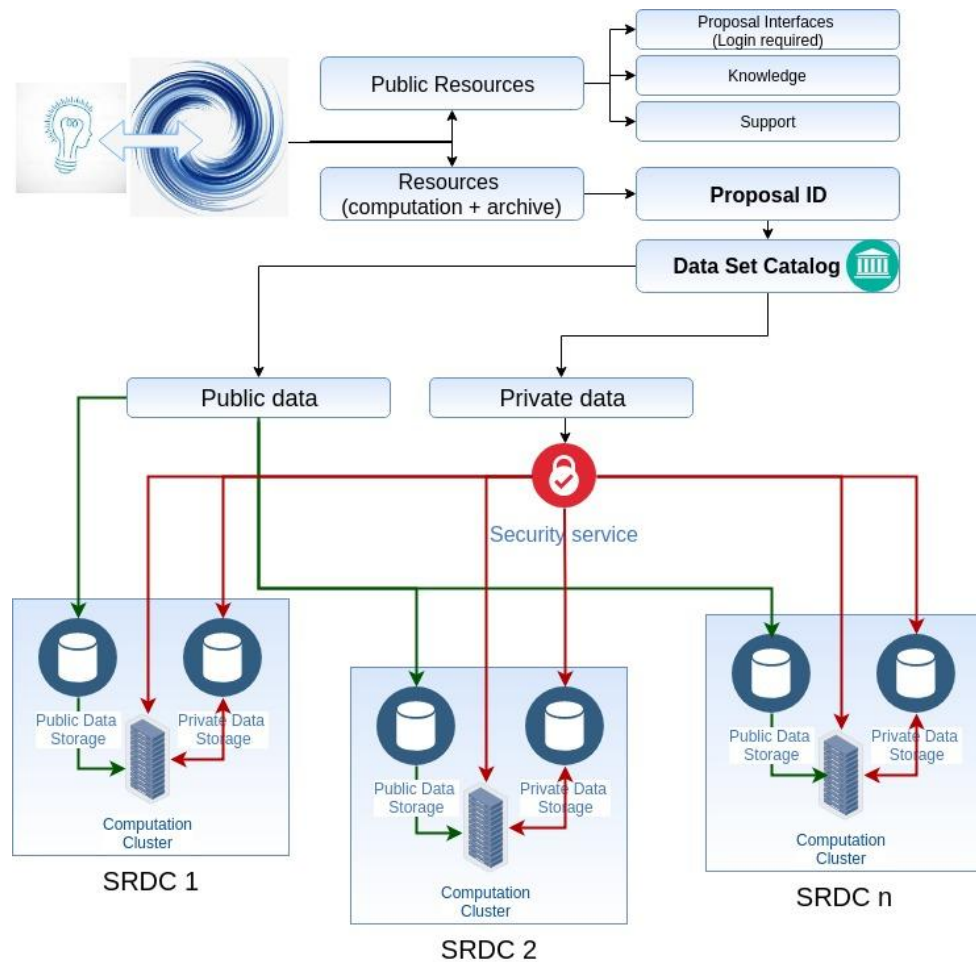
Public Resources

Proposal Interfaces
(Login required)

Knowledge

Support

Resources
(computation + archive)

Proposal ID

Data Set Catalog

Public data

Private data

Security service

Public Data Storage

Private Data Storage

Computation Cluster

SRDC 1

Public Data Storage

Private Data Storage

Computation Cluster

SRDC 2

Public Data Storage

Private Data Storage

Computation Cluster

SRDC n